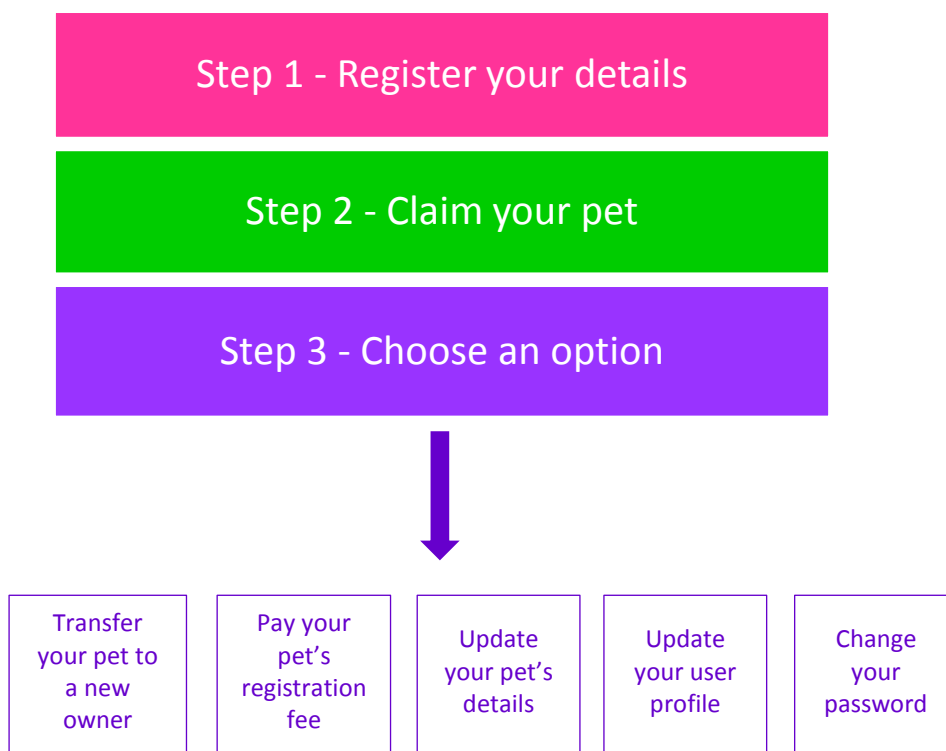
Step 1 - Register your details

Step 2 - Claim your pet

Step 3 - Choose an option

Transfer your pet to a new owner

Pay your pet's registration fee

Update your pet's details

Update your user profile

Change your password